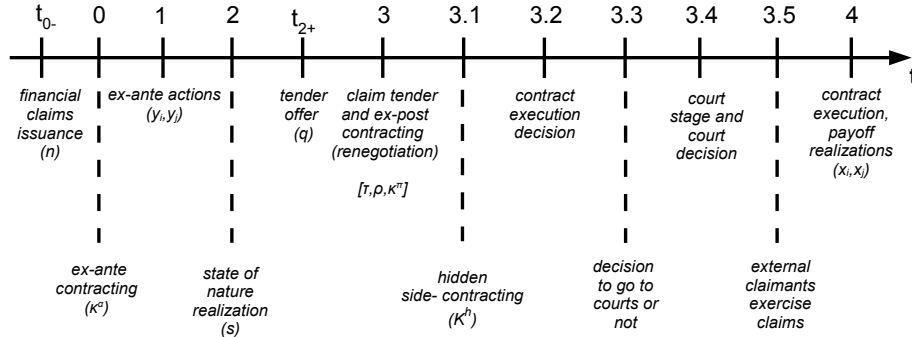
$t_{0-}$ 0 1 2 $t_{2+}$ 3 3.1 3.2 3.3 3.4 3.5 4 t

financial claims issuance (n)

ex-ante actions ($y_i$,$y_j$)

tender offer (q)

claim tender and ex-post contracting (renegotiation)

[$\tau$,$\rho$,$\kappa^{\pi}$]

contract execution decision

court stage and court decision

contract execution, payoff realizations ($x_i$,$x_j$)

ex-ante contracting ($\kappa^{a}$)

state of nature realization (s)

hidden side- contracting ($K^{h}$)

decision to go to courts or not

external claimants exercise claims